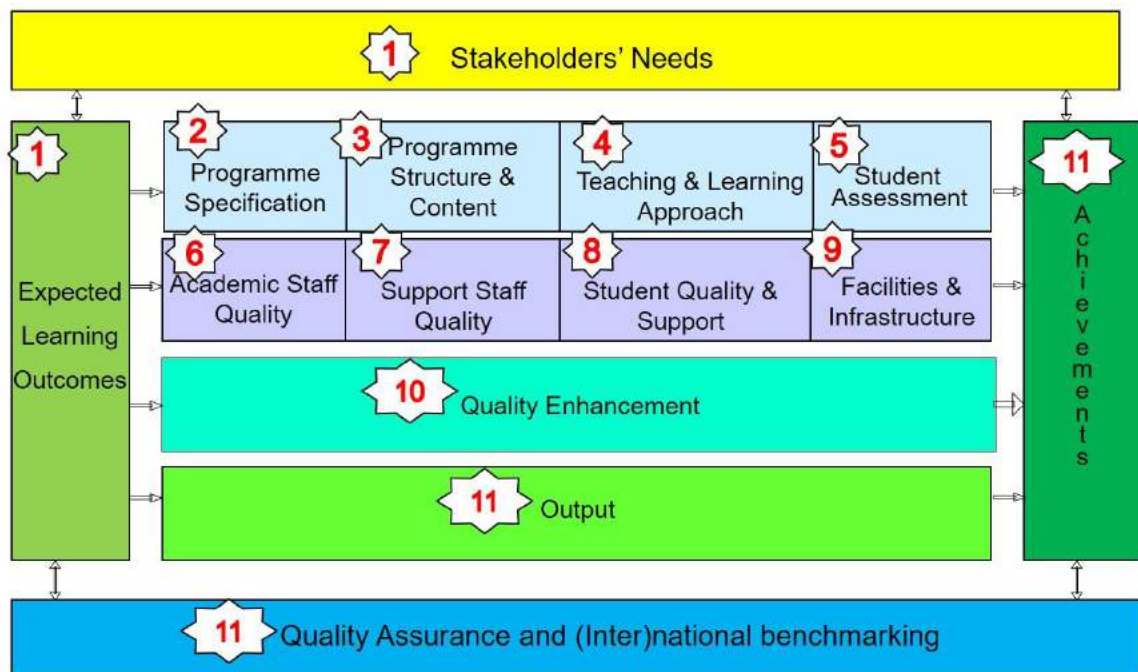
1 Stakeholders' Needs

1 Expected Learning Outcomes

2 Programme Specification

3 Programme Structure & Content

4 Teaching & Learning Approach

5 Student Assessment

6 Academic Staff Quality

7 Support Staff Quality

8 Student Quality & Support

9 Facilities & Infrastructure

10 Quality Enhancement

11 Output

11 Achievements

11 Quality Assurance and (Inter)national benchmarking